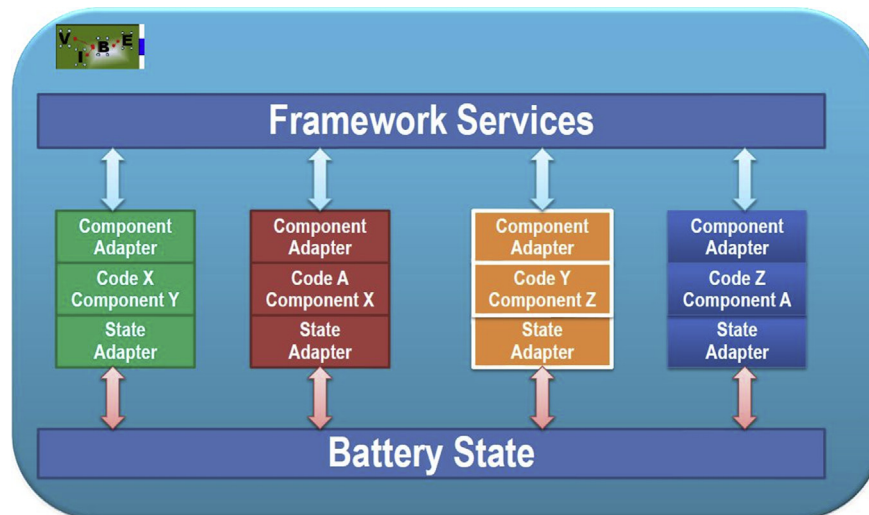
V I B E

Framework Services

Component Adapter
Code X Component Y
State Adapter

Component Adapter
Code A Component X
State Adapter

Component Adapter
Code Y Component Z
State Adapter

Component Adapter
Code Z Component A
State Adapter

Battery State